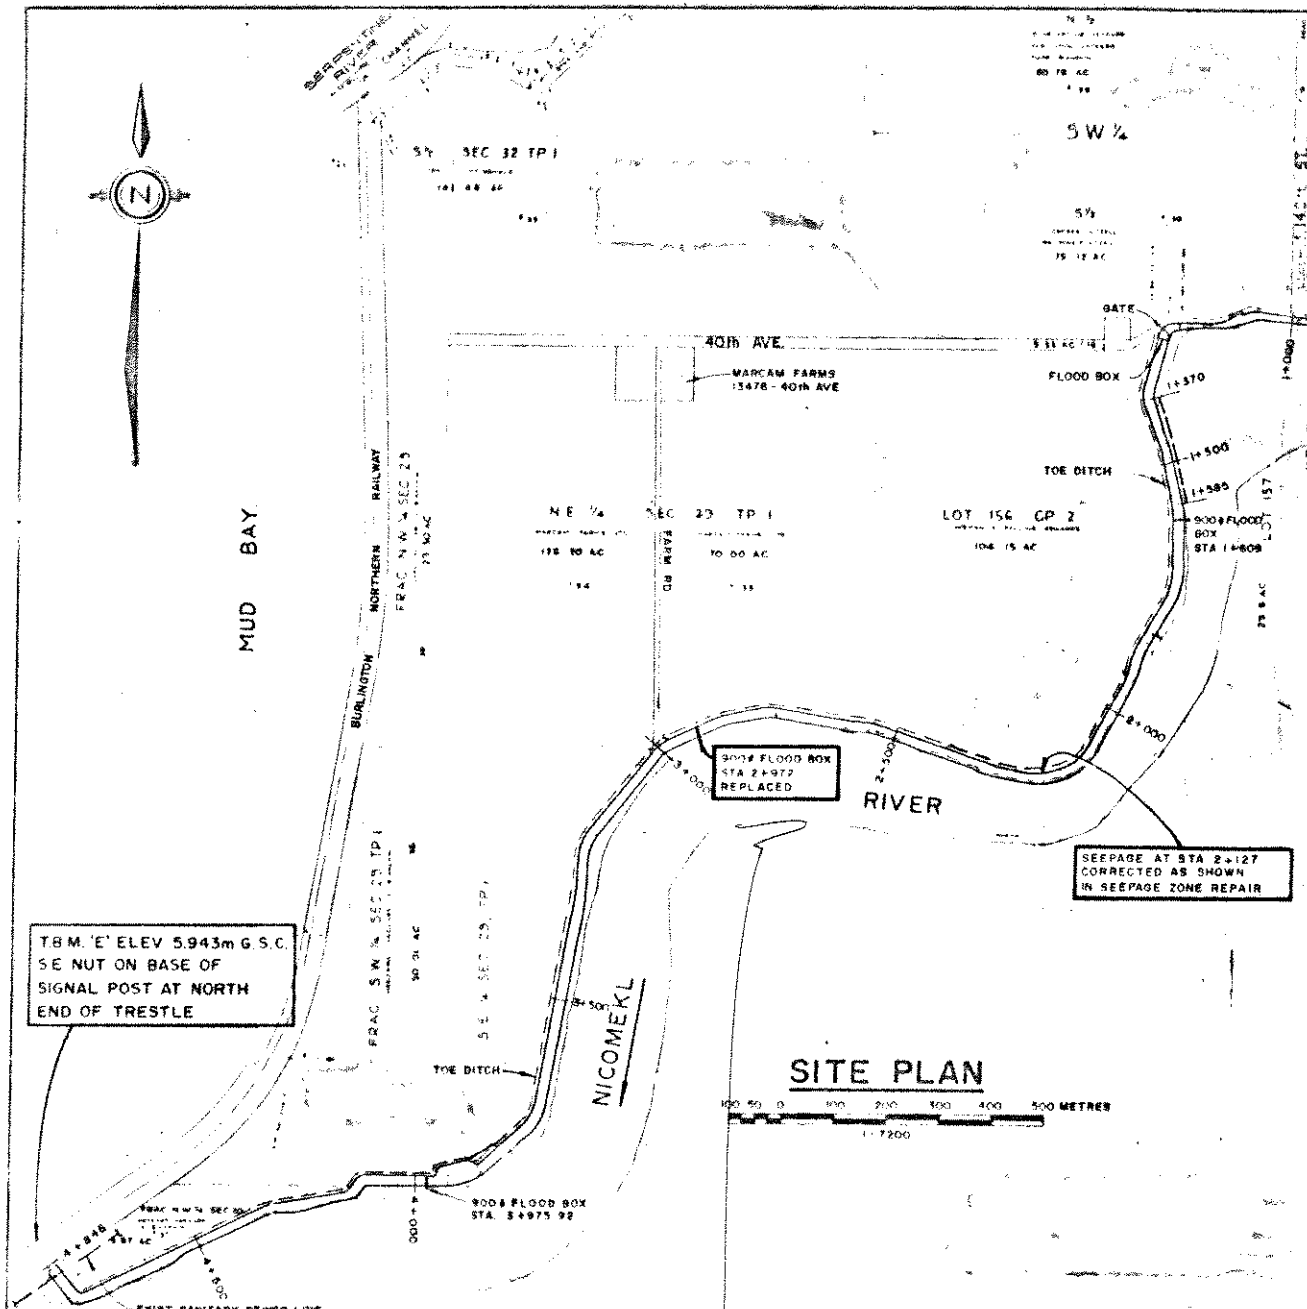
N
SERPENTINE RIVER CHANNEL
S½ SEC 32 TP 1
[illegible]
SW ¼
S½
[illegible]
GATE
40th AVE.
MARCAM FARMS
13478 - 40th AVE
FLOOD BOX
1+370
1+000
1+500
TOE DITCH
1+585
900⌀ FLOOD BOX STA 1+609
MUD BAY
BURLINGTON NORTHERN RAILWAY
FRAC N.W. ¼ SEC 23
N.E. ¼ SEC 23 TP 1
FARM RD
LOT 156 GP 2
LOT 157
900⌀ FLOOD BOX
STA 2+972
REPLACED
3+000
2+500
2+000
RIVER
SEEPAGE AT STA 2+127
CORRECTED AS SHOWN
IN SEEPAGE ZONE REPAIR
T.B.M. 'E' ELEV 5.943m G.S.C.
S.E NUT ON BASE OF
SIGNAL POST AT NORTH
END OF TRESTLE
FRAC S.W. ¼ SEC 23 TP 1
S.E. ¼ SEC 23 TP 1
3+500
NICOMEKL
TOE DITCH
SITE PLAN
100 50 0 100 200 300 400 500 METRES
1:7200
4+000
900⌀ FLOOD BOX
STA. 3+975.92
4+848
4+500
FRAC N.W. ¼ SEC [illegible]
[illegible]